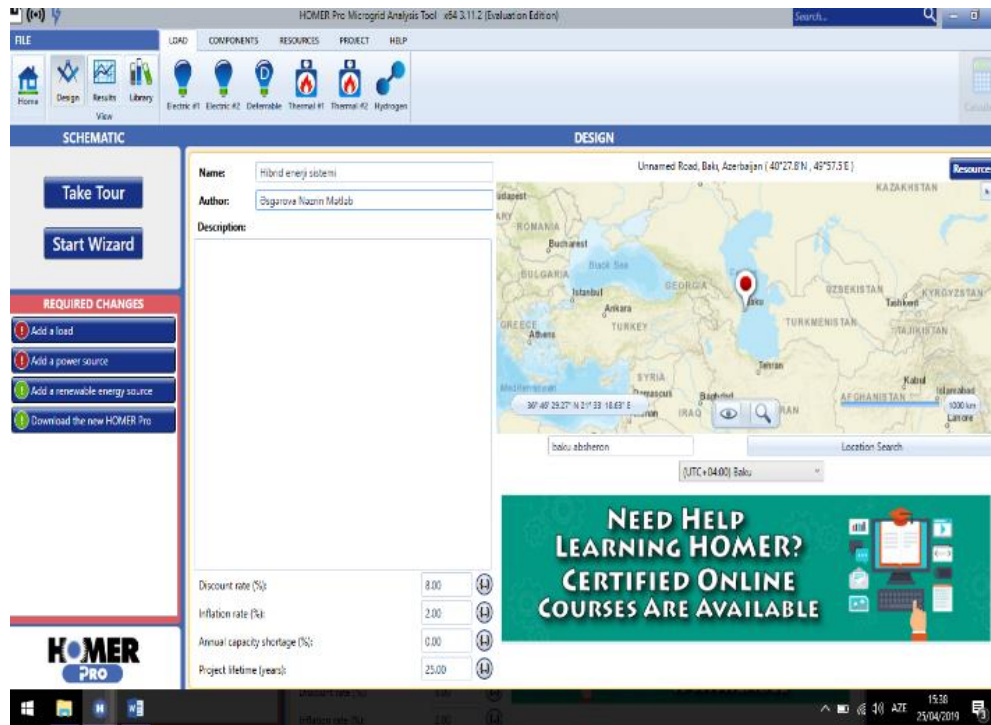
HOMER Pro Microgrid Analysis Tool x64 3.11.2 (Evaluation Edition)

Search...

FILE

LOAD COMPONENTS RESOURCES PROJECT HELP

Home Design Results Library

View

Electric #1 Electric #2 Deferrable Thermal #1 Thermal #2 Hydrogen

SCHEMATIC

DESIGN

Take Tour

Start Wizard

REQUIRED CHANGES

Add a load

Add a power source

Add a renewable energy source

Download the new HOMER Pro

Name: Hibrid enerji sistemi

Author: Esgarova Nazrin Matlab

Description:

Unnamed Road, Bakı, Azerbaijan ( 40°27.8'N , 49°57.5'E )

Resources

KAZAKHSTAN

Budapest

ROMANIA

Bucharest

Black Sea

BULGARIA

GEORGIA

Istanbul

Ankara

Baku

UZBEKISTAN

Tashkent

KYRGYZSTAN

GREECE

Athens

TURKEY

TURKMENISTAN

TAJIKISTAN

SYRIA

Tehran

Damascus

Baghdad

IRAQ

Kabul

Islamabad

AFGHANISTAN

Lahore

1000 km

36°49'29.27" N 21°33'18.63" E

baku absheron

Location Search

(UTC+04:00) Baku

NEED HELP LEARNING HOMER? CERTIFIED ONLINE COURSES ARE AVAILABLE

Discount rate (%): 8.00

Inflation rate (%): 2.00

Annual capacity shortage (%): 0.00

Project lifetime (years): 25.00

HOMER PRO

AZE 15:38 25/04/2019